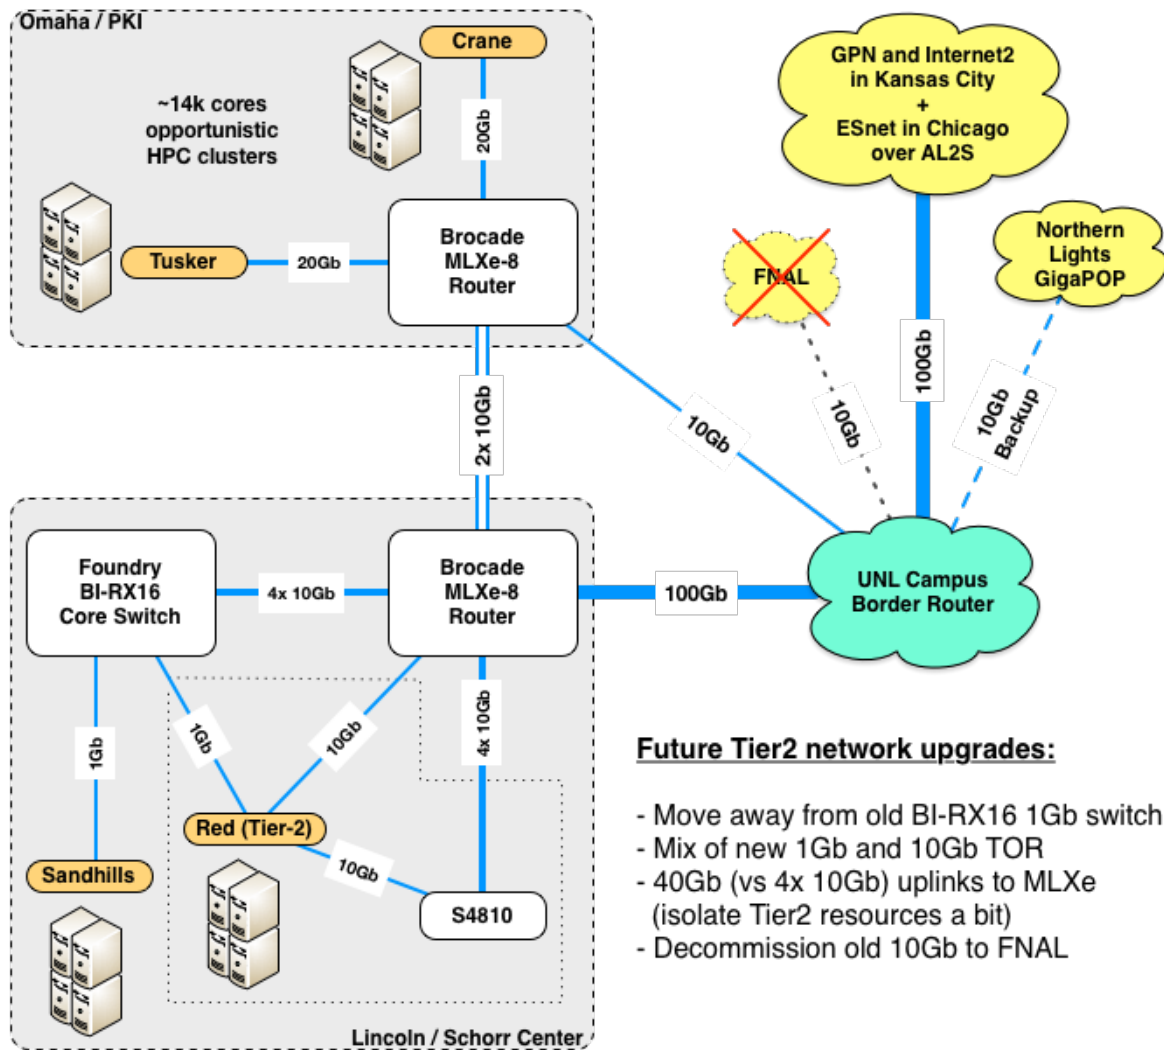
Omaha / PKI

Crane

~14k cores opportunistic HPC clusters

20Gb

Tusker

20Gb

Brocade MLXe-8 Router

GPN and Internet2 in Kansas City + ESnet in Chicago over AL2S

Northern Lights GigaPOP

FNAL

100Gb

10Gb Backup

10Gb

10Gb

2x 10Gb

Foundry BI-RX16 Core Switch

4x 10Gb

Brocade MLXe-8 Router

100Gb

UNL Campus Border Router

1Gb

1Gb

10Gb

4x 10Gb

Future Tier2 network upgrades:

- Move away from old BI-RX16 1Gb switch
- Mix of new 1Gb and 10Gb TOR
- 40Gb (vs 4x 10Gb) uplinks to MLXe (isolate Tier2 resources a bit)
- Decommission old 10Gb to FNAL

Red (Tier-2)

10Gb

Sandhills

S4810

Lincoln / Schorr Center